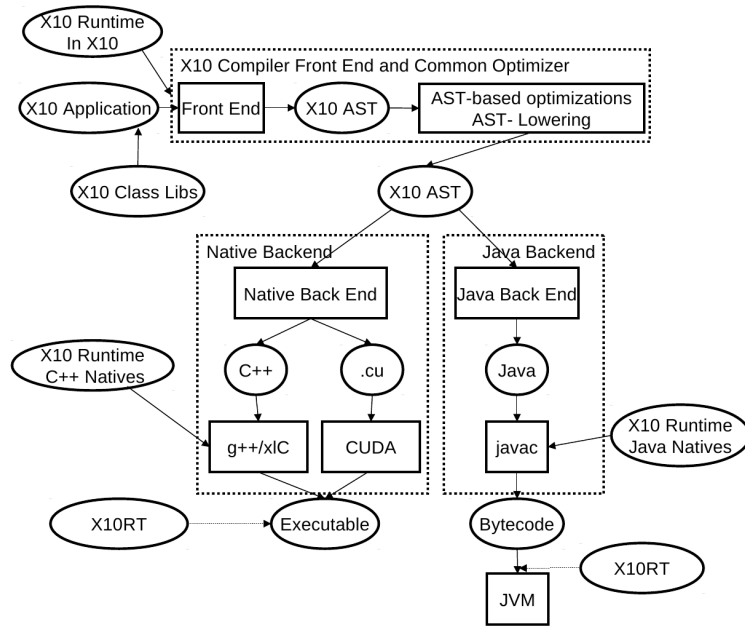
X10 Runtime
In X10

X10 Compiler Front End and Common Optimizer

X10 Application

Front End

X10 AST

AST-based optimizations
AST- Lowering

X10 Class Libs

X10 AST

Native Backend

Java Backend

Native Back End

Java Back End

X10 Runtime
C++ Natives

C++

.cu

Java

g++/xlC

CUDA

javac

X10 Runtime
Java Natives

X10RT

Executable

Bytecode

X10RT

JVM